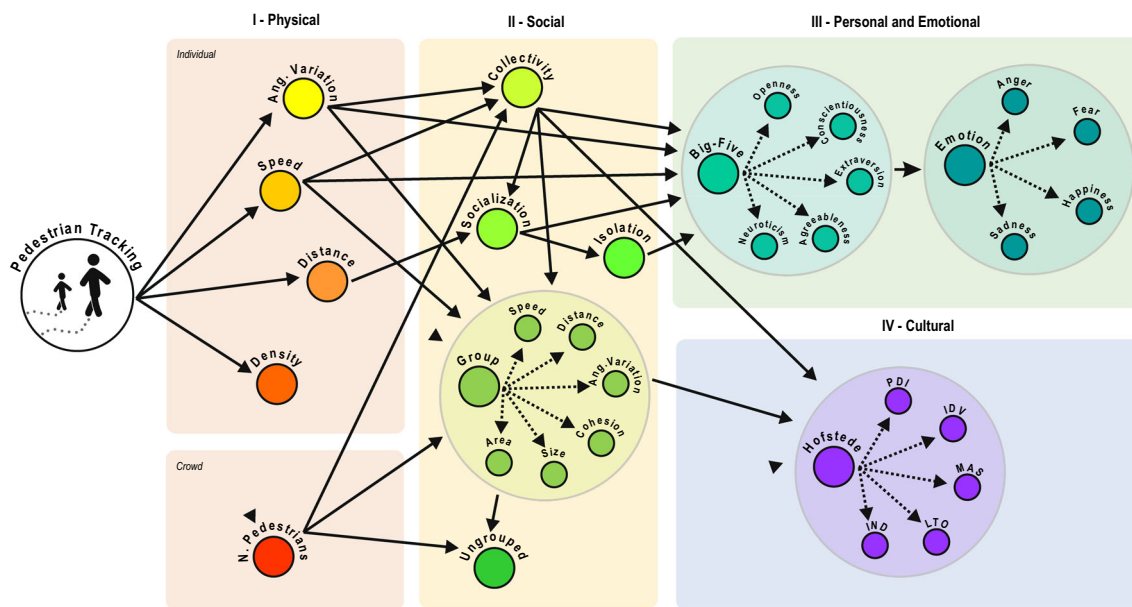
I - Physical

II - Social

III - Personal and Emotional

Individual

Pedestrian Tracking

Ang. Variation

Speed

Distance

Density

Crowd

N. Pedestrians

Collectivity

Socialization

Isolation

Group

Speed

Distance

Ang.Variation

Cohesion

Size

Area

Ungrouped

Big-Five

Openness

Conscientiousness

Extraversion

Agreeableness

Neuroticism

Emotion

Anger

Fear

Happiness

Sadness

IV - Cultural

Hofstede

PDI

IDV

MAS

LTO

IND